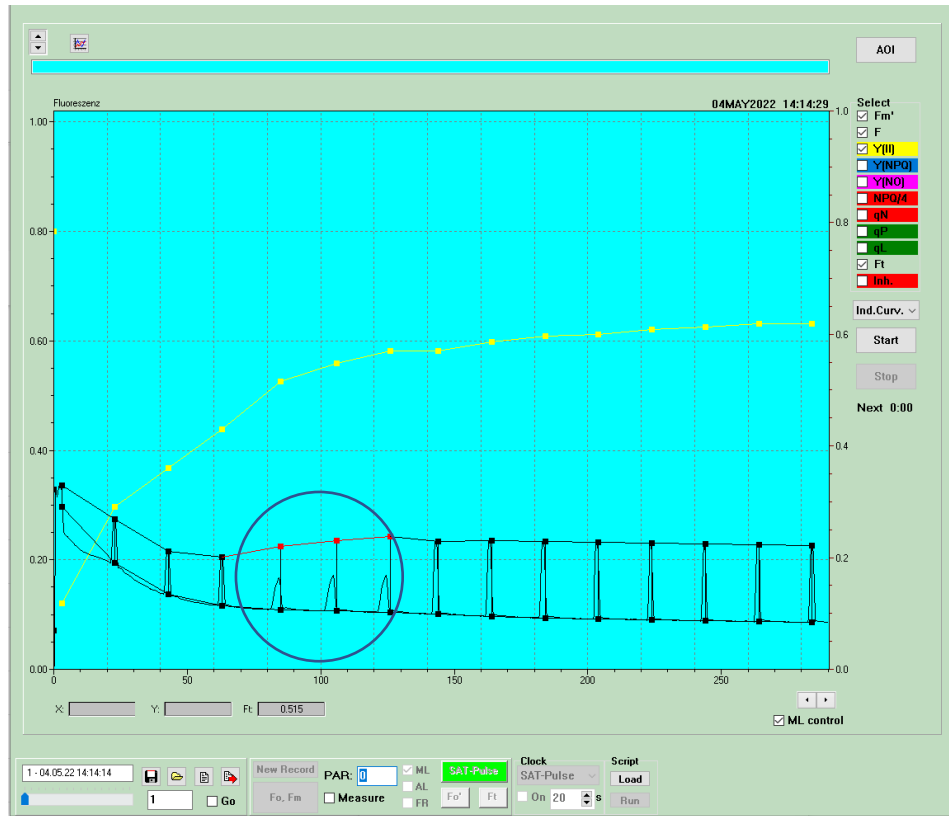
AOI

Fluoreszenz

04MAY2022 14:14:29

1.00
0.80
0.60
0.40
0.20
0.00

1.0
0.8
0.6
0.4
0.2
0.0

0
50
100
150
200
250

Select
Fm'
F
Y(II)
Y(NPQ)
Y(NO)
NPQ/4
qN
qP
qL
Ft
Inh.

Ind.Curv.
Start
Stop
Next 0:00

X:
Y:
Ft: 0.515

ML control

1 - 04.05.22 14:14:14
1
Go

New Record
Fo, Fm
PAR: 0
Measure
ML
AL
FR
SAT-Pulse
Fo'
Ft

Clock
SAT-Pulse
On
20
s

Script
Load
Run